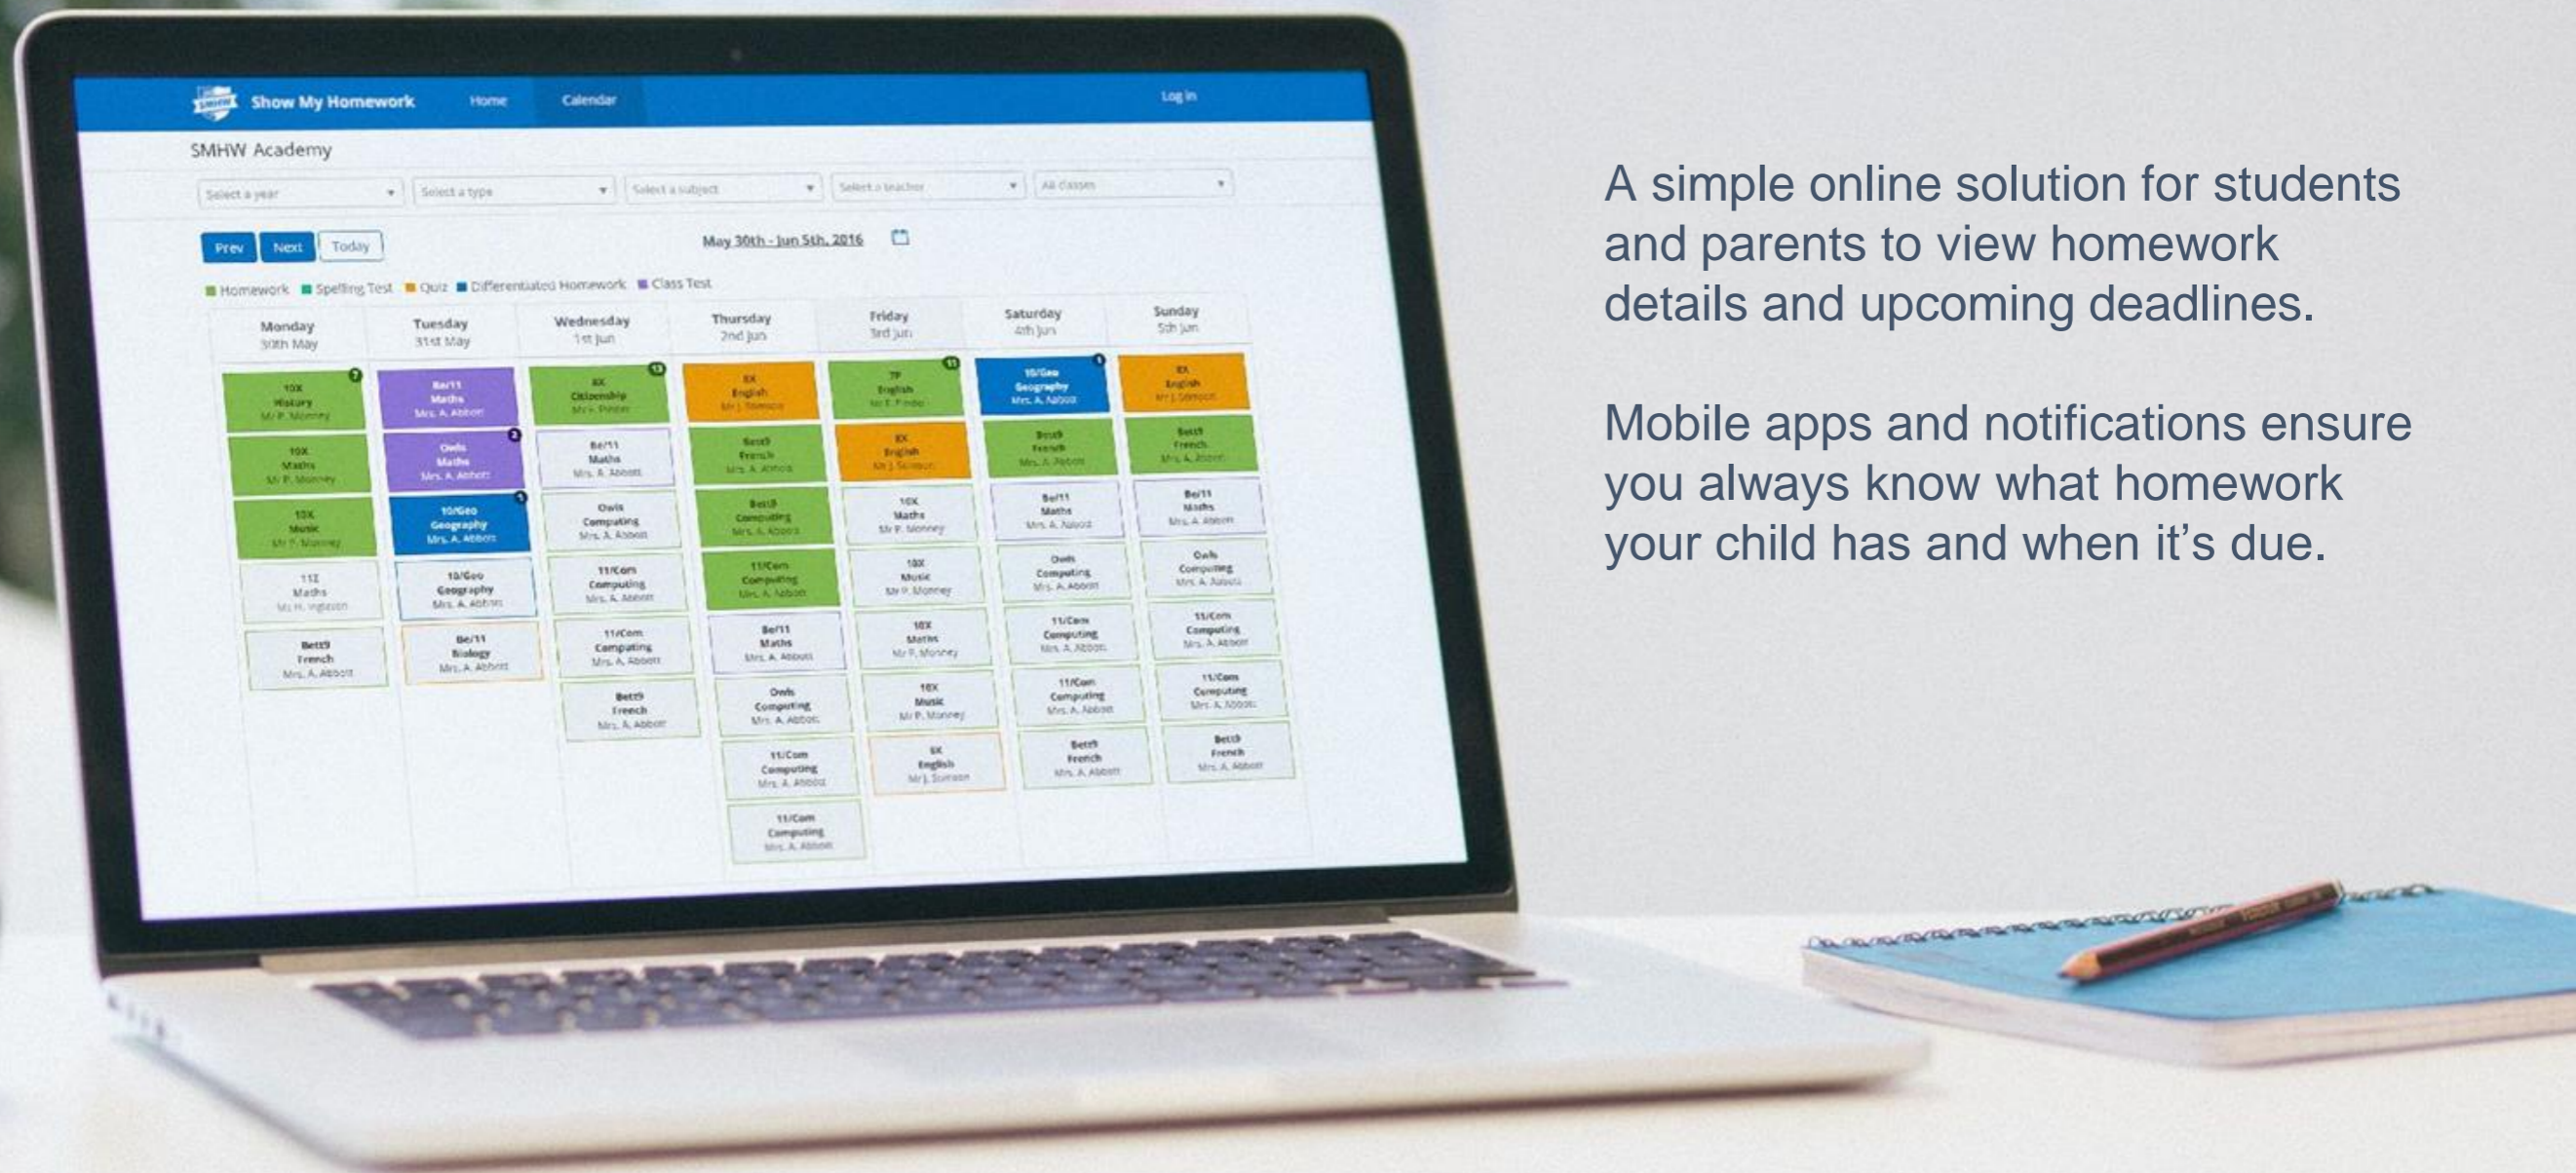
Show My Homework Home Calendar Log in

SMHW Academy

Select a year | Select a type | Select a subject | Select a teacher | All classes

Prev Next Today

May 30th - Jun 5th, 2016

Homework Spelling Test Quiz Differentiated Homework Class Test

| Monday 30th May | Tuesday 31st May | Wednesday 1st Jun | Thursday 2nd Jun | Friday 3rd Jun | Saturday 4th Jun | Sunday 5th Jun |
|---|---|---|---|---|---|---|
| 10X History Mr P. Monney | Be/11 Maths Mrs. A. Abbott | 8X Citizenship Mrs Pinter | 8X English Mr J. Simson | 7P English Mr E. Pinto | 10/Geo Geography Mrs. A. Abbott | 8X English Mr J. Simson |
| 10X Maths Mr P. Monney | Owls Maths Mrs. A. Abbott | Be/11 Maths Mrs. A. Abbott | Bett9 French Mrs. A. Abbott | 8X English Mr J. Simson | Bett9 French Mrs. A. Abbott | Bett9 French Mrs. A. Abbott |
| 10X Music Mr P. Monney | 10/Geo Geography Mrs. A. Abbott | Owls Computing Mrs. A. Abbott | Bett9 Computing Mrs. A. Abbott | 10X Maths Mr P. Monney | Be/11 Maths Mrs. A. Abbott | Be/11 Maths Mrs. A. Abbott |
| 11Z Maths Mr H. Ingleton | 10/Geo Geography Mrs. A. Abbott | 11/Com Computing Mrs. A. Abbott | 11/Com Computing Mrs. A. Abbott | 10X Music Mr P. Monney | Owls Computing Mrs. A. Abbott | Owls Computing Mrs. A. Abbott |
| Bett9 French Mrs. A. Abbott | Be/11 Biology Mrs. A. Abbott | 11/Com Computing Mrs. A. Abbott | Be/11 Maths Mrs. A. Abbott | 10X Maths Mr P. Monney | 11/Com Computing Mrs. A. Abbott | 11/Com Computing Mrs. A. Abbott |
| | | Bett9 French Mrs. A. Abbott | Owls Computing Mrs. A. Abbott | 10X Music Mr P. Monney | 11/Com Computing Mrs. A. Abbott | 11/Com Computing Mrs. A. Abbott |
| | | | 11/Com Computing Mrs. A. Abbott | 8X English Mr J. Simson | Bett9 French Mrs. A. Abbott | Bett9 French Mrs. A. Abbott |
| | | | 11/Com Computing Mrs. A. Abbott | | | |

A simple online solution for students and parents to view homework details and upcoming deadlines.

Mobile apps and notifications ensure you always know what homework your child has and when it's due.